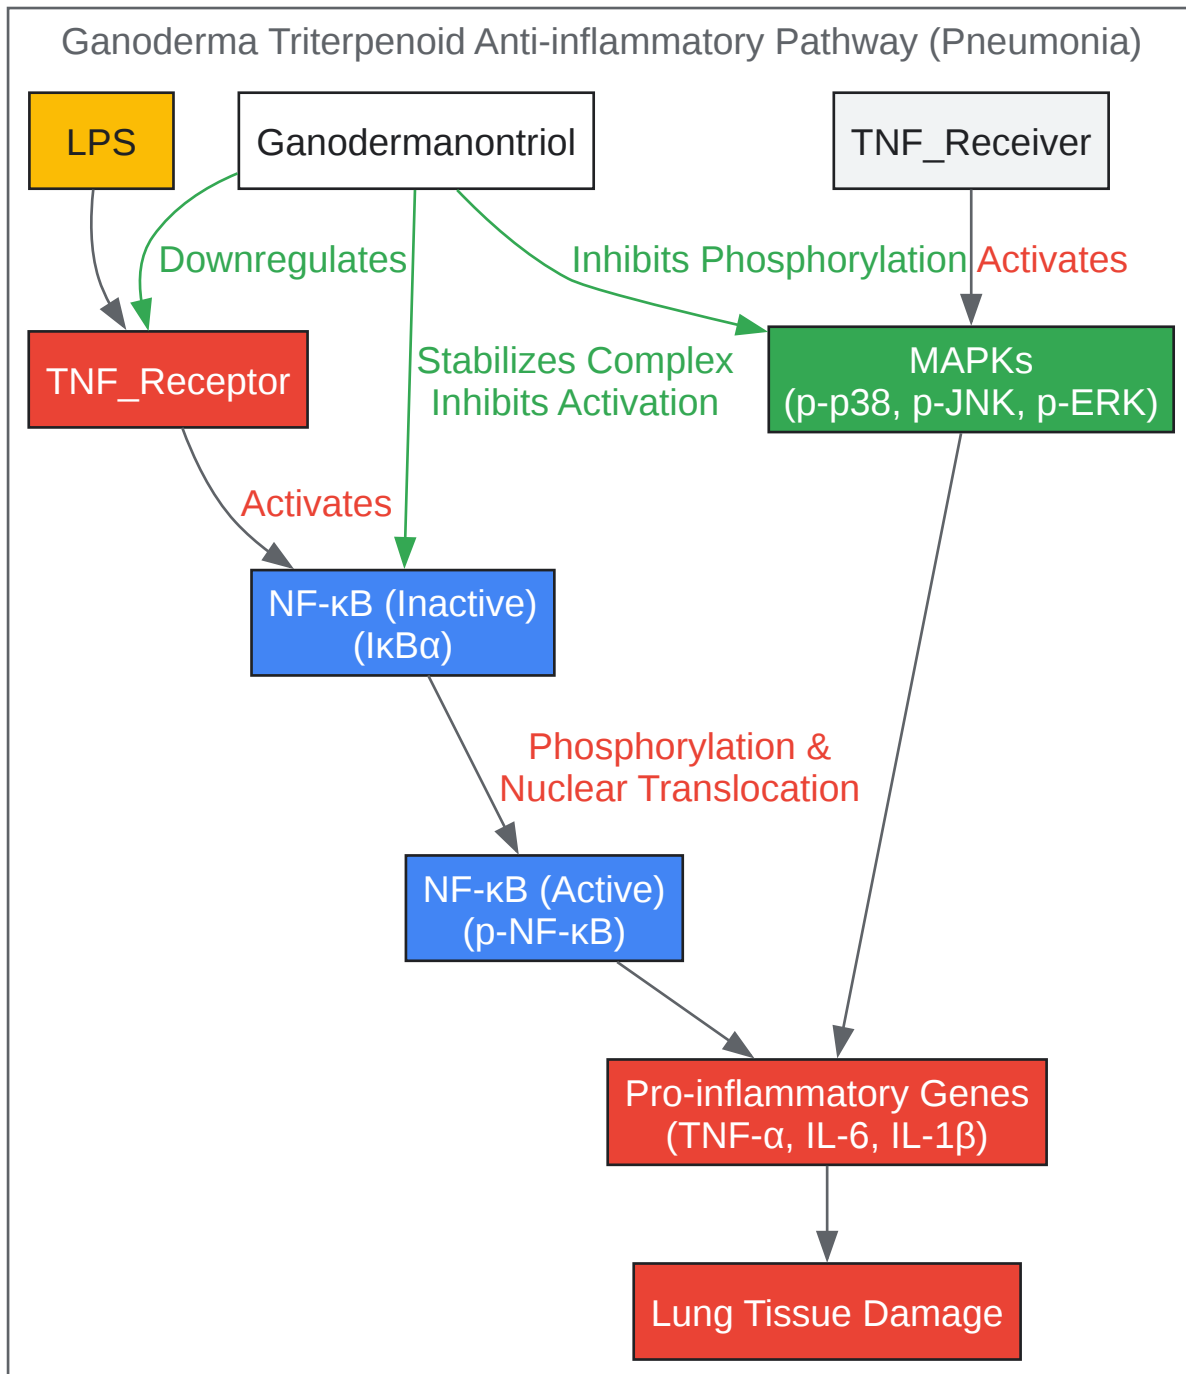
Ganoderma Triterpenoid Anti-inflammatory Pathway (Pneumonia)

LPS

Ganodermanontriol

TNF_Receiver

Downregulates

Inhibits Phosphorylation

Activates

TNF_Receptor

Stabilizes Complex
Inhibits Activation

MAPKs
(p-p38, p-JNK, p-ERK)

Activates

NF-κB (Inactive)
(IκBα)

Phosphorylation &
Nuclear Translocation

NF-κB (Active)
(p-NF-κB)

Pro-inflammatory Genes
(TNF-α, IL-6, IL-1β)

Lung Tissue Damage